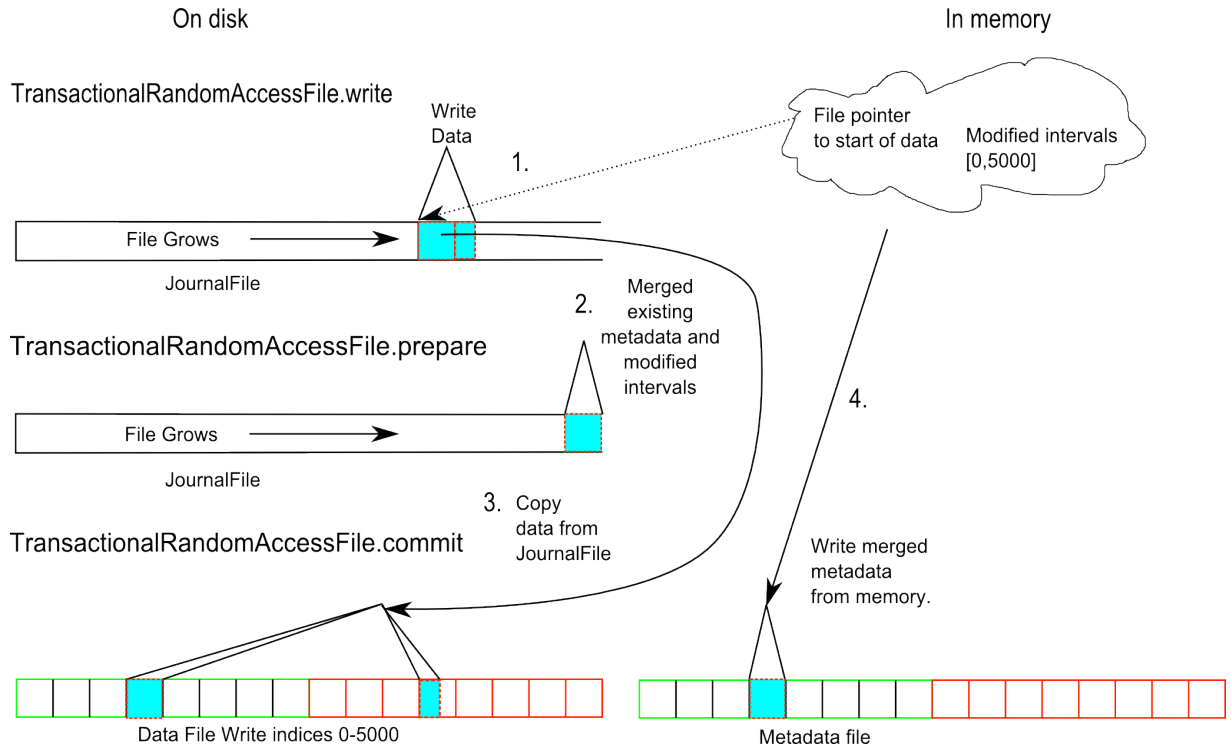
On disk

In memory

TransactionalRandomAccessFile.write

Write Data

1.

File pointer to start of data

Modified intervals [0,5000]

File Grows

JournalFile

2. Merged existing metadata and modified intervals

TransactionalRandomAccessFile.prepare

4.

File Grows

JournalFile

3. Copy data from JournalFile

TransactionalRandomAccessFile.commit

Write merged metadata from memory.

Data File Write indices 0-5000

Metadata file